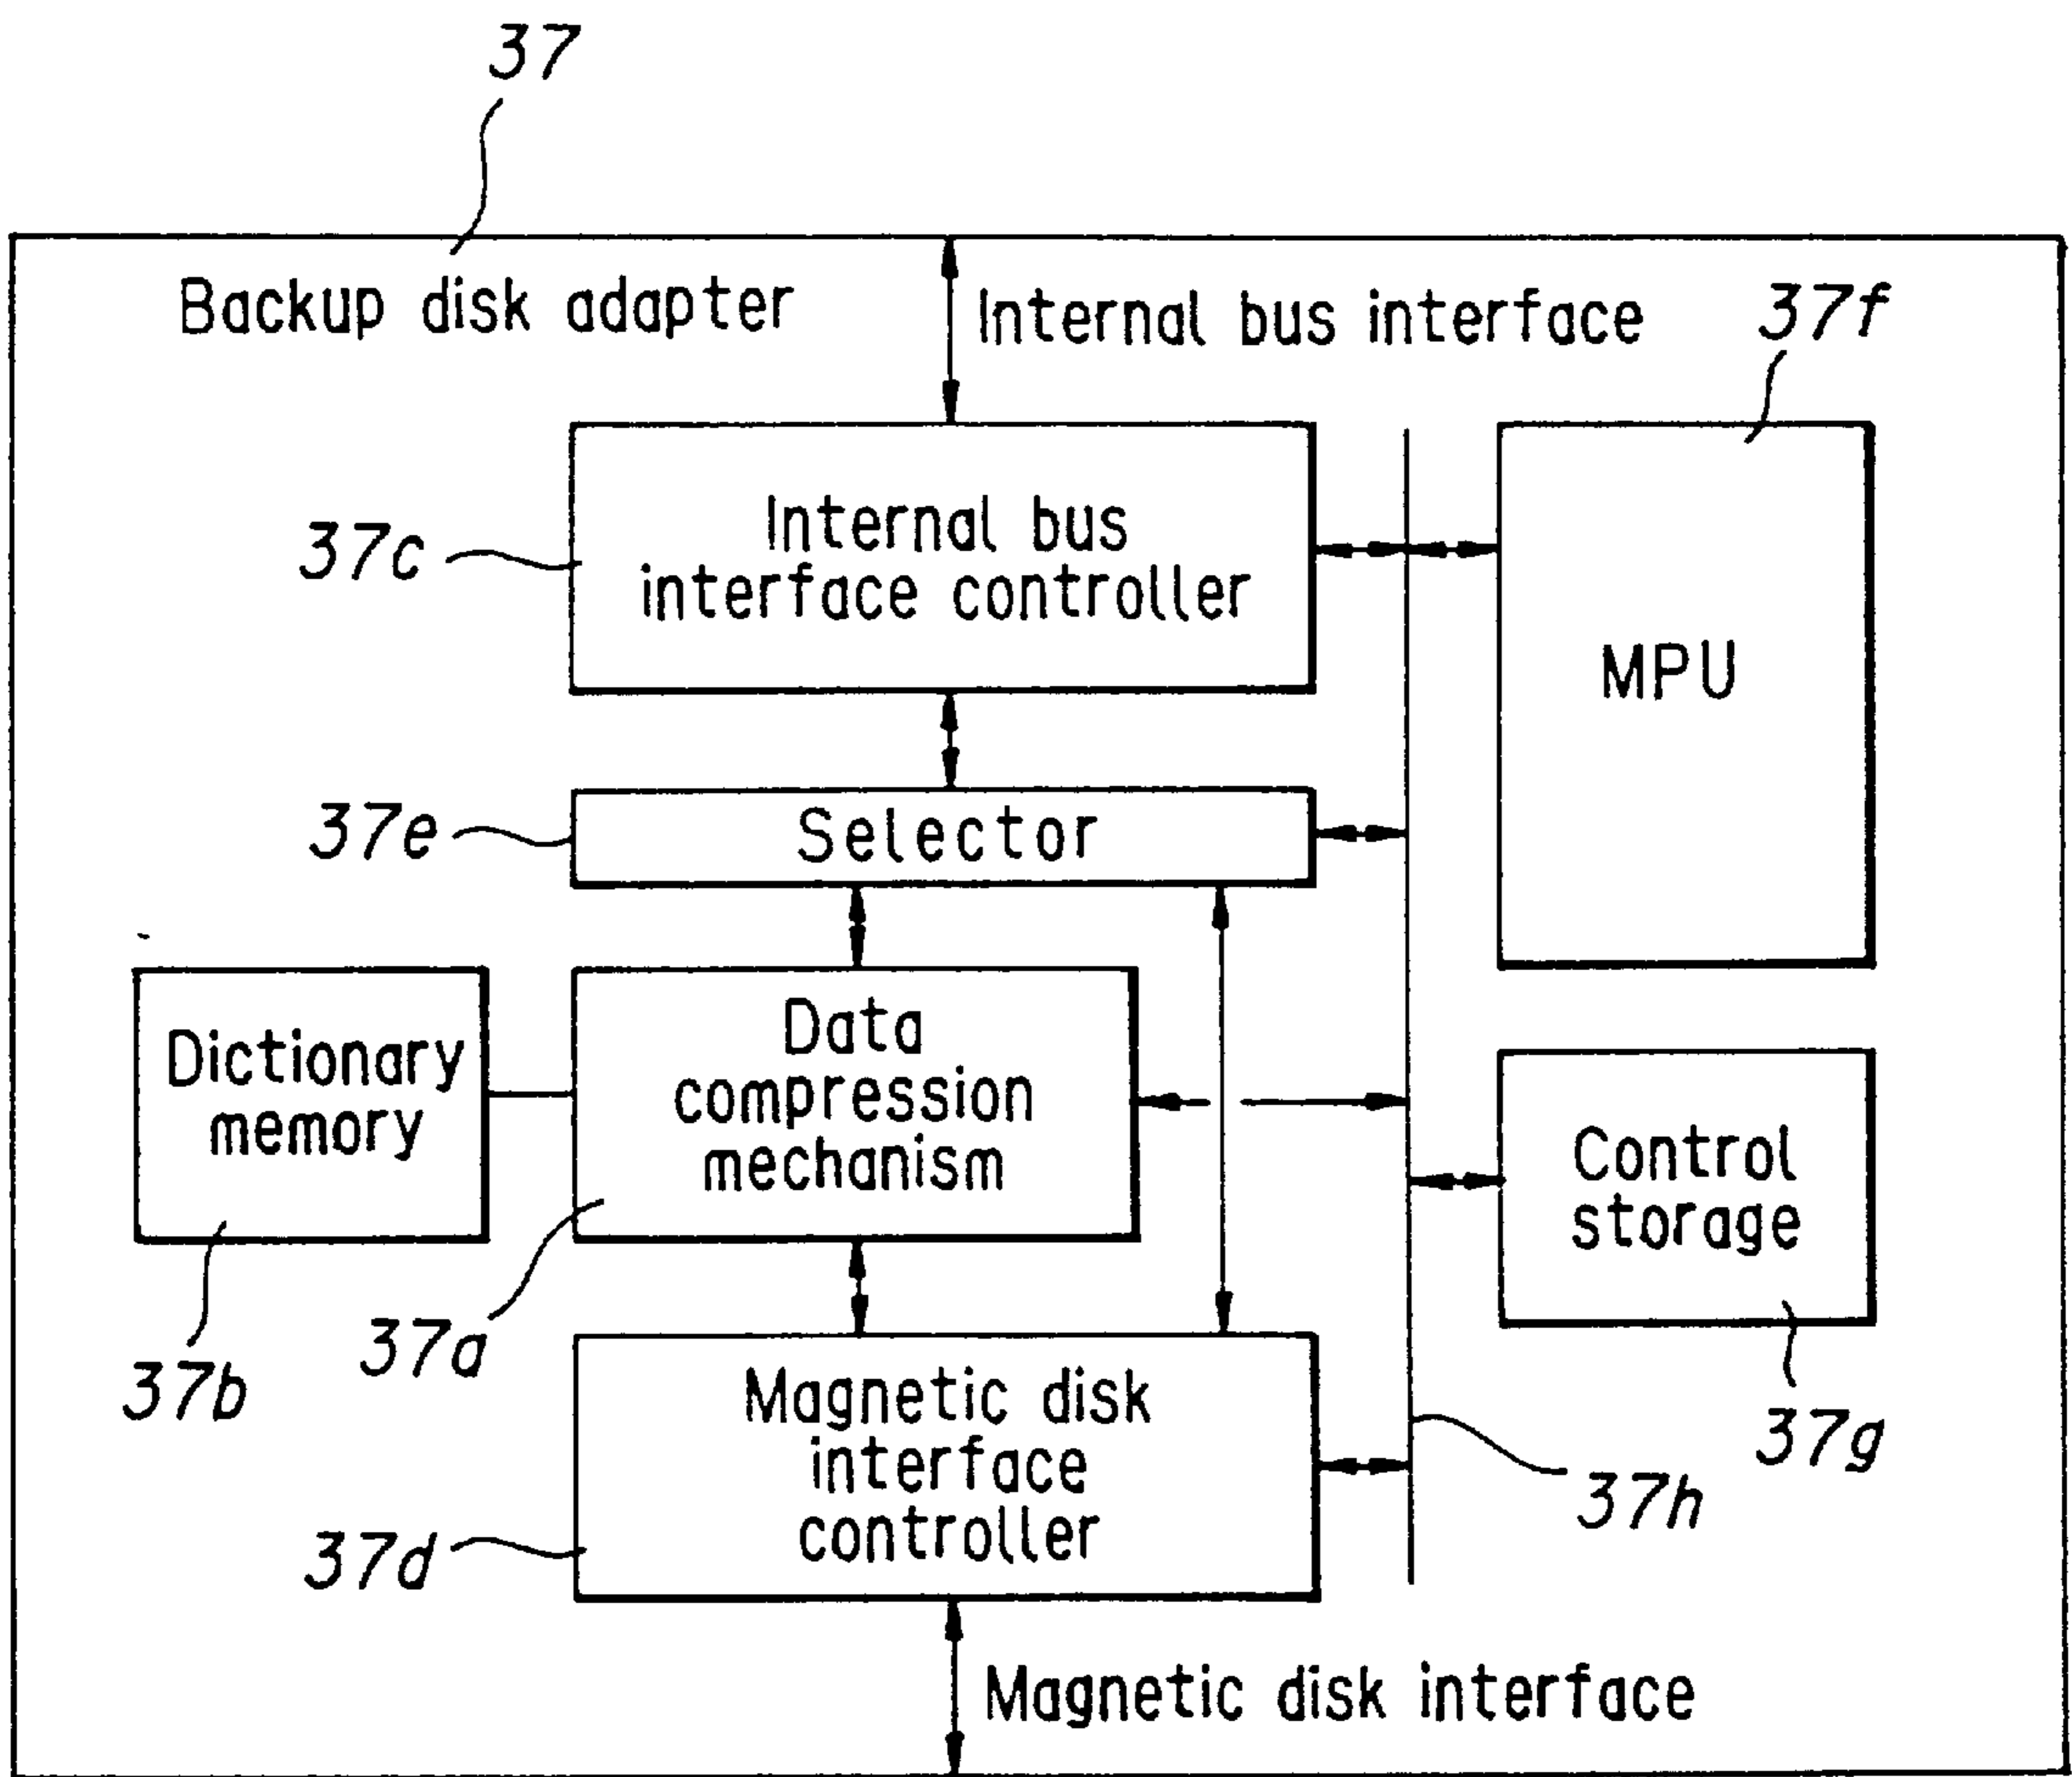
37

Backup disk adapter

Internal bus interface

37f

37c

Internal bus interface controller

MPU

37e

Selector

Dictionary memory

Data compression mechanism

Control storage

37b

37a

Magnetic disk interface controller

37g

37h

37d

Magnetic disk interface